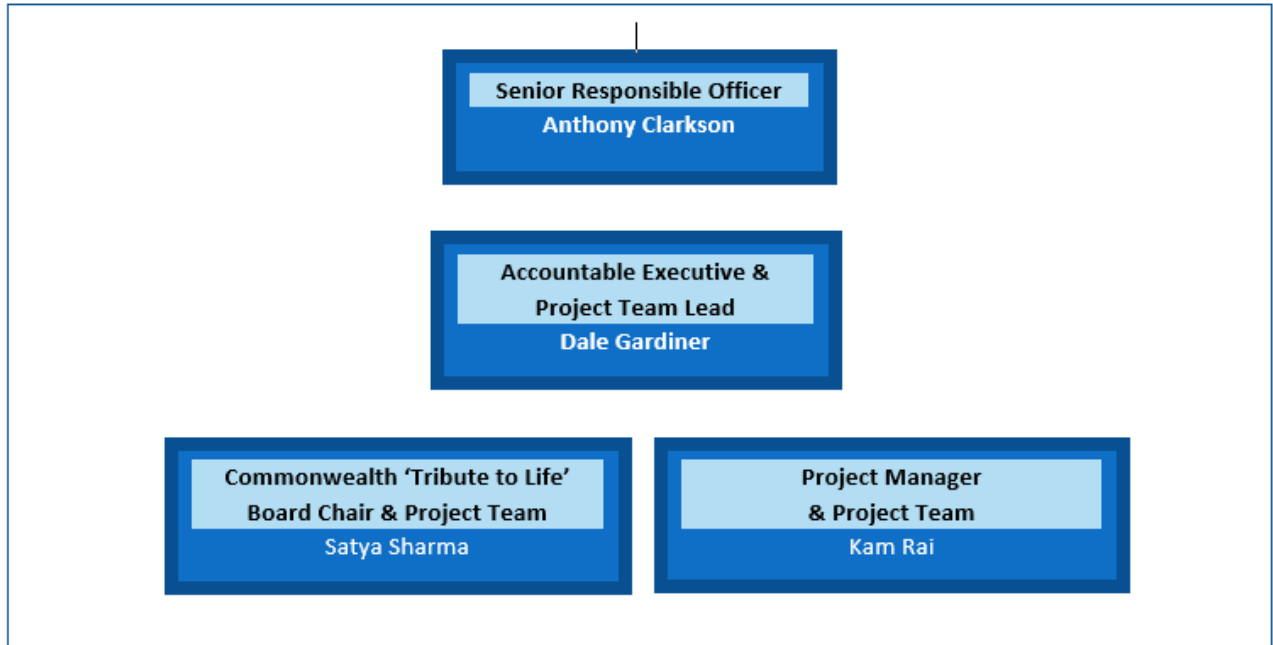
Senior Responsible Officer
Anthony Clarkson

Accountable Executive & Project Team Lead
Dale Gardiner

Commonwealth ‘Tribute to Life’ Board Chair & Project Team
Satya Sharma

Project Manager & Project Team
Kam Rai